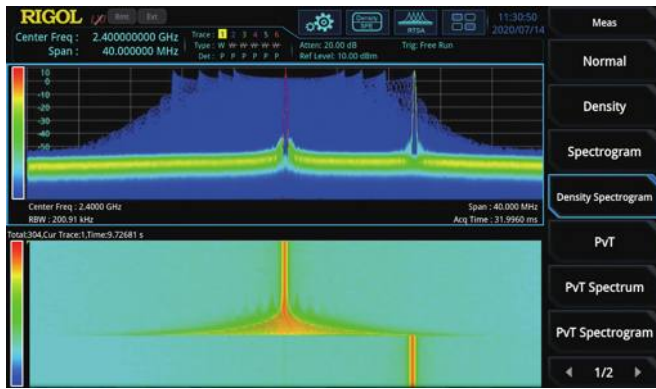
RIGOL Rmt Ext
Center Freq : 2.400000000 GHz
Span : 40.000000 MHz
Trace : 1 2 3 4 5 6
Type : W W W W W W
Det : P P P P P P
Density SPE
RTSA
Atten: 20.00 dB
Ref Level: 10.00 dBm
Trig: Free Run
11:30:50
2020/07/14

10
0
-10
-20
-30
-40
-50

Center Freq : 2.4000 GHz
RBW : 200.91 kHz
Span : 40.000 MHz
Acq Time : 31.9960 ms

Total:304,Cur Trace:1,Time:9.72681 s

Meas
Normal
Density
Spectrogram
Density Spectrogram
PvT
PvT Spectrum
PvT Spectrogram
1/2